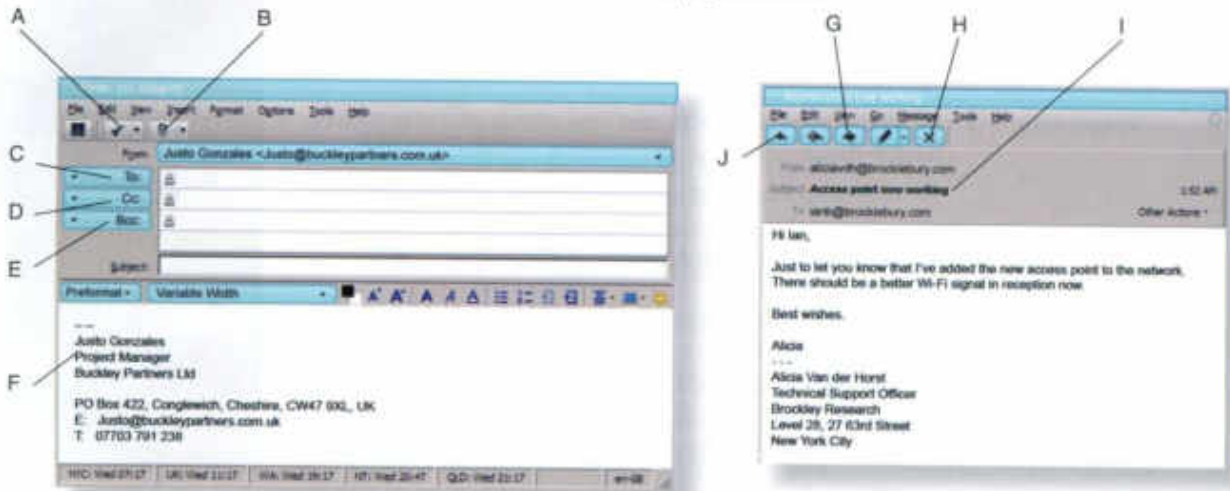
A B

File Edit View Insert Format Options Tools Help

From Justo Gonzales <Justo@buckleypartners.com.uk>

C To
D Cc
E Bcc

Subject

Preformat Variable Width

F

Justo Gonzales
Project Manager
Buckley Partners Ltd

PO Box 422, Conglewich, Cheshire, CW47 9XL, UK
E: Justo@buckleypartners.com.uk
T: 07703 791 238

NYC: Wed 07:17 UK: Wed 11:17 WA: Wed 19:17 NT: Wed 20:47 QLD: Wed 21:17 en-GB

G H I

File Edit View Go Message Tools Help

J

From aliciavdh@brockleybury.com
Subject Access point now working 3:52 AM
To ianh@brockleybury.com Other Actions

Hi Ian,

Just to let you know that I've added the new access point to the network. There should be a better Wi-Fi signal in reception now.

Best wishes,

Alicia

Alicia Van der Horst
Technical Support Officer
Brockley Research
Level 28, 27 63rd Street
New York City